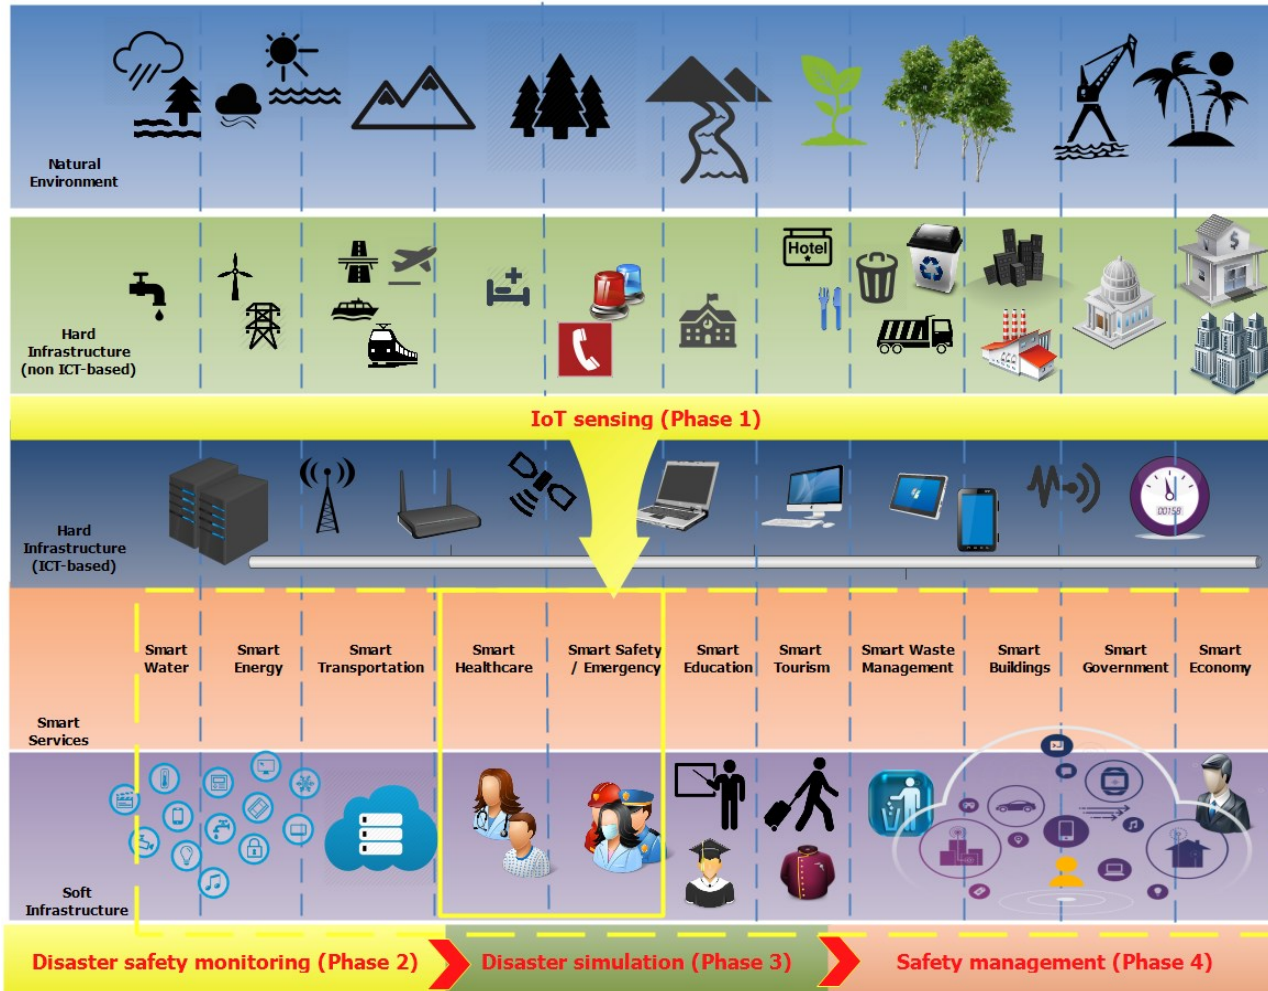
Natural Environment

Hotel

Hard Infrastructure (non ICT-based)

IoT sensing (Phase 1)

Hard Infrastructure (ICT-based)

00:58

Smart Water

Smart Energy

Smart Transportation

Smart Healthcare

Smart Safety / Emergency

Smart Education

Smart Tourism

Smart Waste Management

Smart Buildings

Smart Government

Smart Economy

Smart Services

Soft Infrastructure

Disaster safety monitoring (Phase 2)

Disaster simulation (Phase 3)

Safety management (Phase 4)